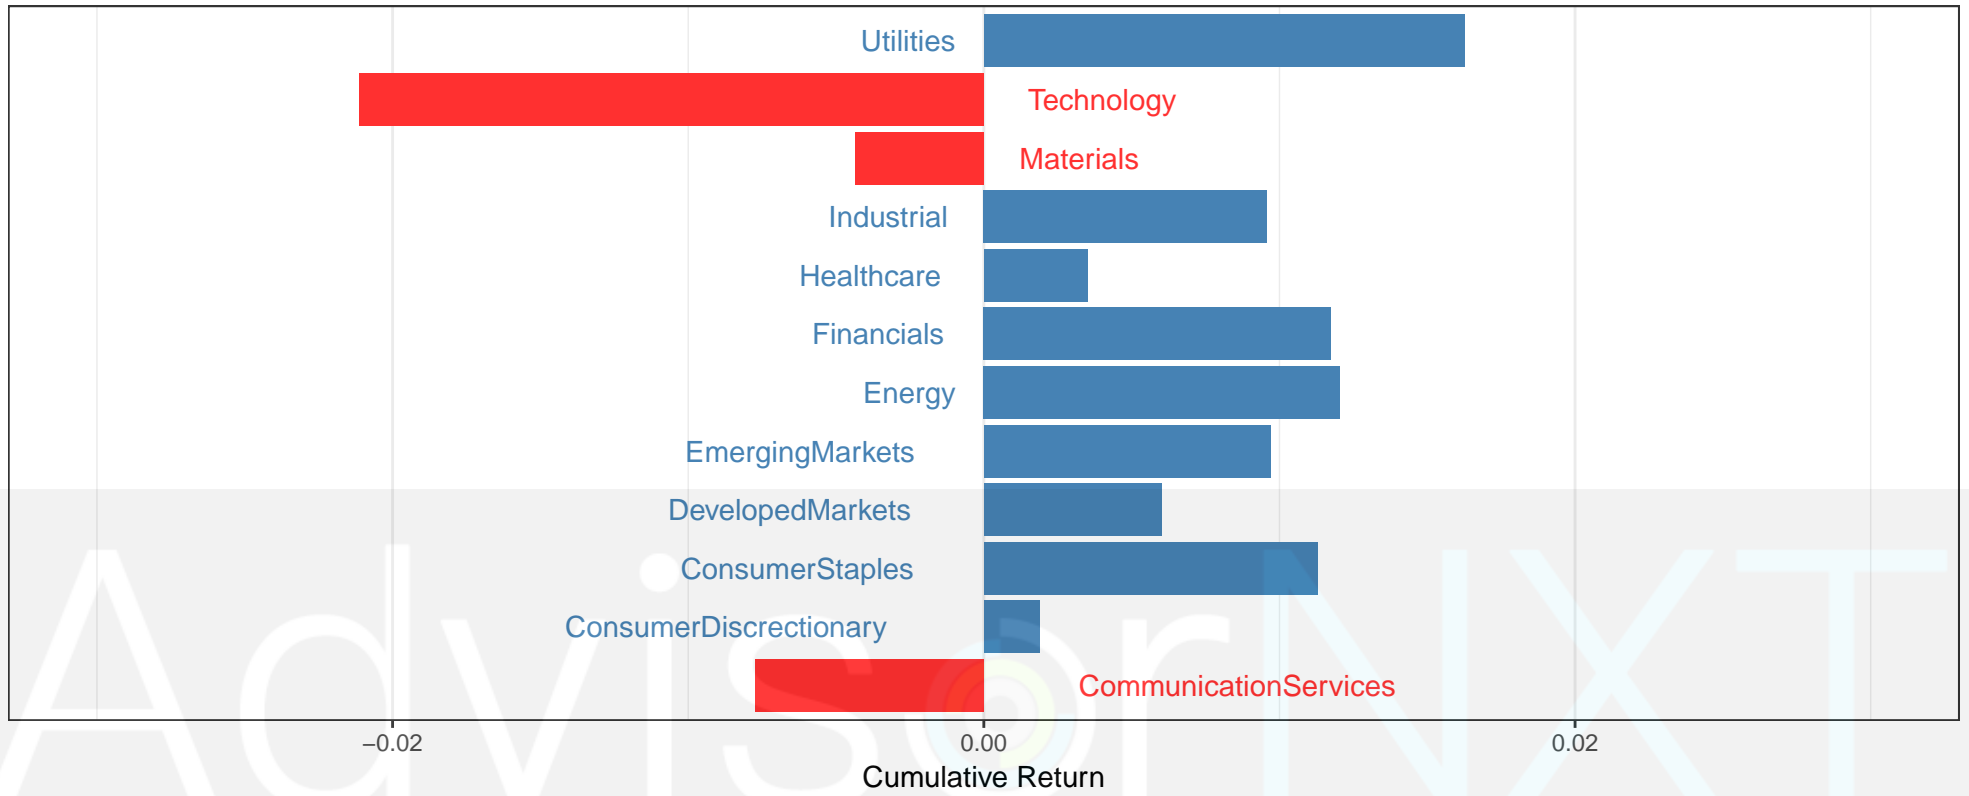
Utilities
Technology
Materials
Industrial
Healthcare
Financials
Energy
EmergingMarkets
DevelopedMarkets
ConsumerStaples
ConsumerDiscrectionary
CommunicationServices

−0.02
0.00
0.02
Cumulative Return

AdvisorNXT